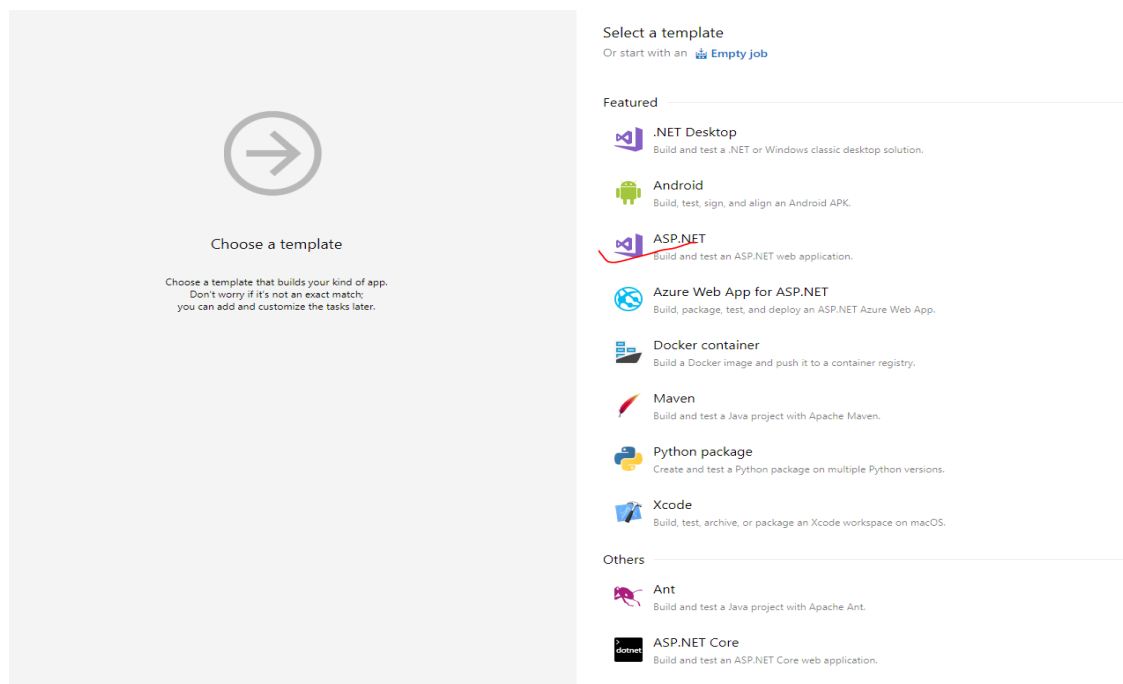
Choose a template

Choose a template that builds your kind of app.
Don't worry if it's not an exact match;
you can add and customize the tasks later.

Select a template
Or start with an Empty job

Featured

.NET Desktop
Build and test a .NET or Windows classic desktop solution.

Android
Build, test, sign, and align an Android APK.

ASP.NET
Build and test an ASP.NET web application.

Azure Web App for ASP.NET
Build, package, test, and deploy an ASP.NET Azure Web App.

Docker container
Build a Docker image and push it to a container registry.

Maven
Build and test a Java project with Apache Maven.

Python package
Create and test a Python package on multiple Python versions.

Xcode
Build, test, archive, or package an Xcode workspace on macOS.

Others

Ant
Build and test a Java project with Apache Ant.

dotnet
ASP.NET Core
Build and test an ASP.NET Core web application.